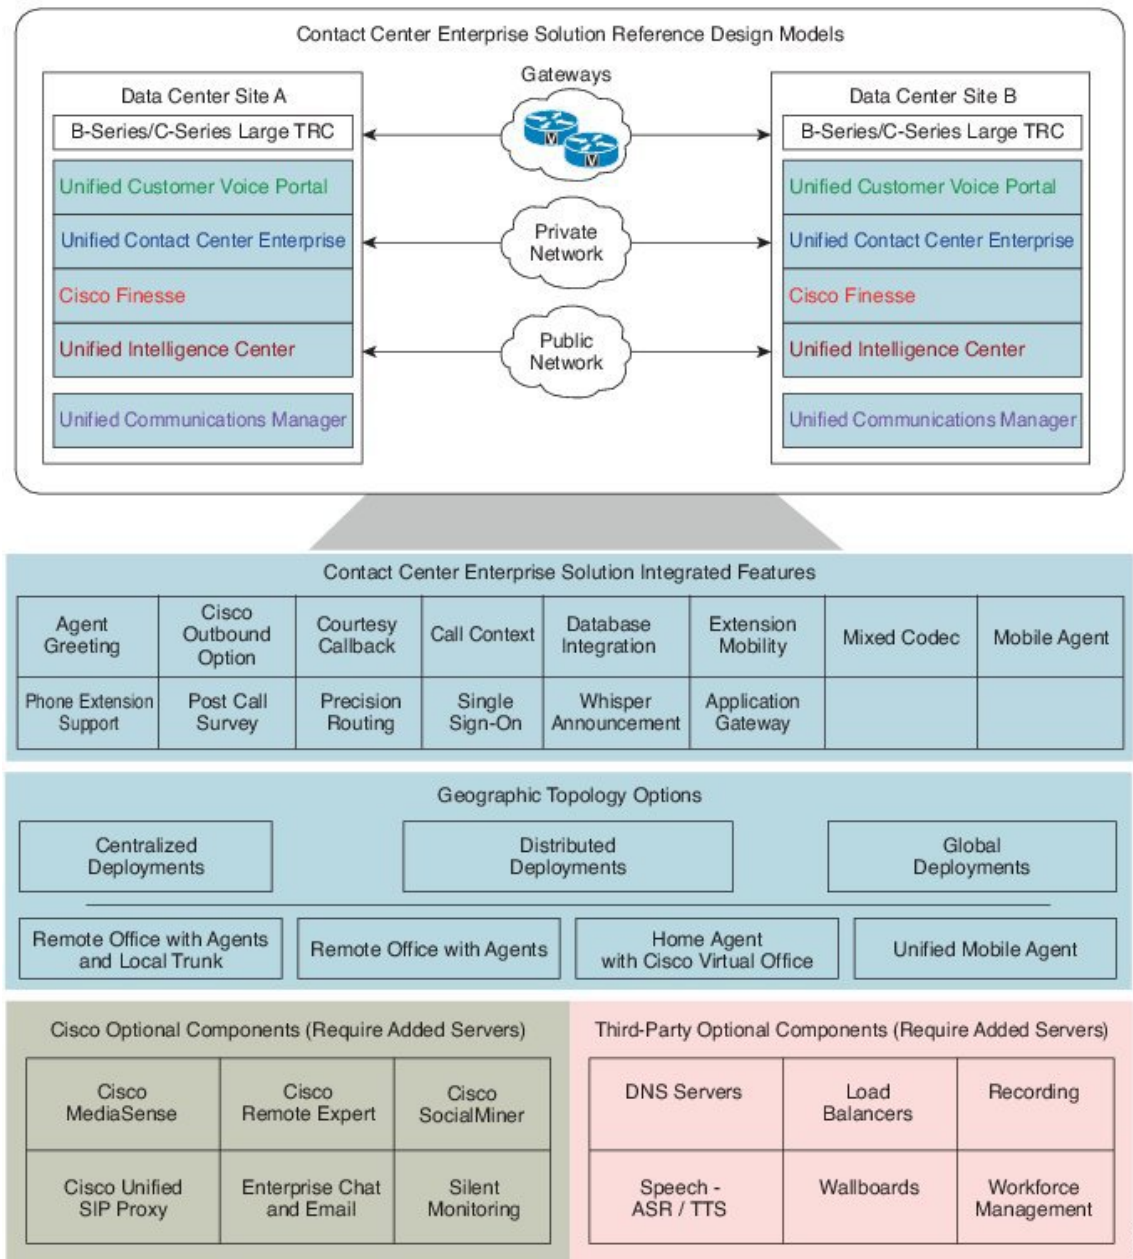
Contact Center Enterprise Solution Reference Design Models

Data Center Site A

B-Series/C-Series Large TRC

Unified Customer Voice Portal

Unified Contact Center Enterprise

Cisco Finesse

Unified Intelligence Center

Unified Communications Manager

Gateways

Private Network

Public Network

Data Center Site B

B-Series/C-Series Large TRC

Unified Customer Voice Portal

Unified Contact Center Enterprise

Cisco Finesse

Unified Intelligence Center

Unified Communications Manager

Contact Center Enterprise Solution Integrated Features

| Agent Greeting | Cisco Outbound Option | Courtesy Callback | Call Context | Database Integration | Extension Mobility | Mixed Codec | Mobile Agent |
|---|---|---|---|---|---|---|---|
| Phone Extension Support | Post Call Survey | Precision Routing | Single Sign-On | Whisper Announcement | Application Gateway | | |

Geographic Topology Options

Centralized Deployments

Distributed Deployments

Global Deployments

Remote Office with Agents and Local Trunk

Remote Office with Agents

Home Agent with Cisco Virtual Office

Unified Mobile Agent

Cisco Optional Components (Require Added Servers)

| Cisco MediaSense | Cisco Remote Expert | Cisco SocialMiner |
|---|---|---|
| Cisco Unified SIP Proxy | Enterprise Chat and Email | Silent Monitoring |

Third-Party Optional Components (Require Added Servers)

| DNS Servers | Load Balancers | Recording |
|---|---|---|
| Speech - ASR / TTS | Wallboards | Workforce Management |